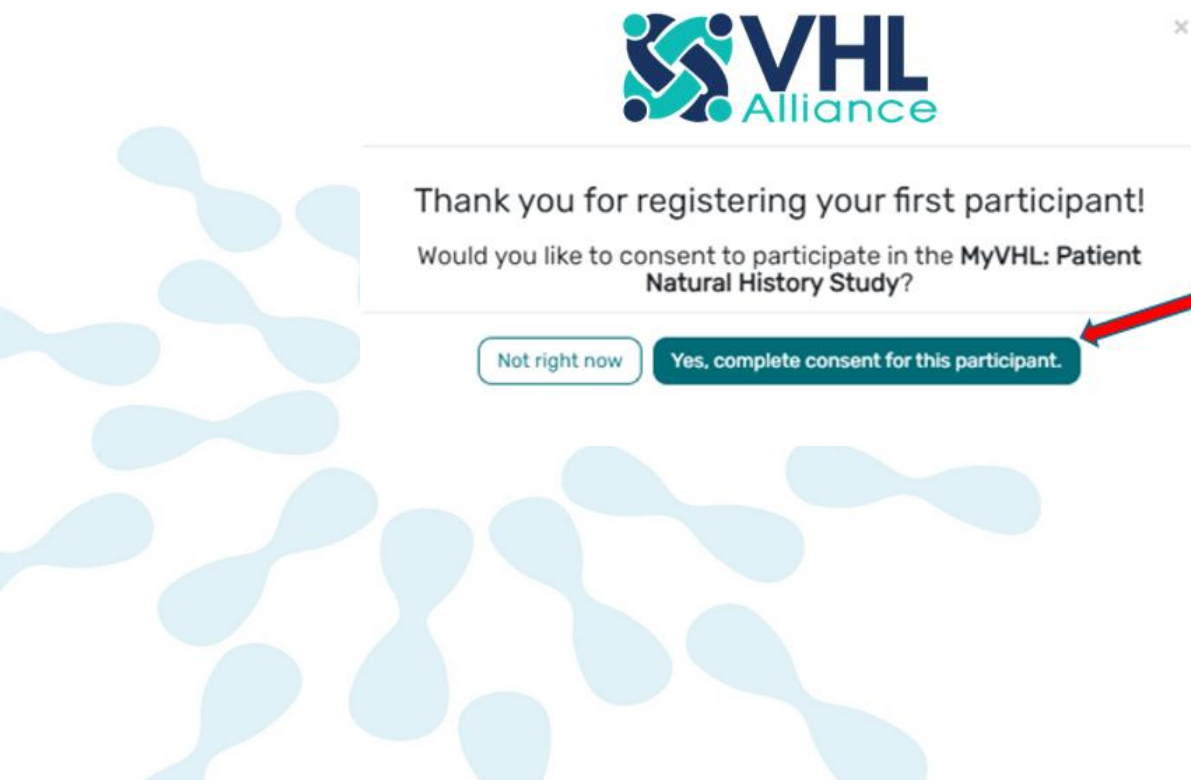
VHL Alliance

×

Thank you for registering your first participant!

Would you like to consent to participate in the MyVHL: Patient Natural History Study?

Not right now

Yes, complete consent for this participant.